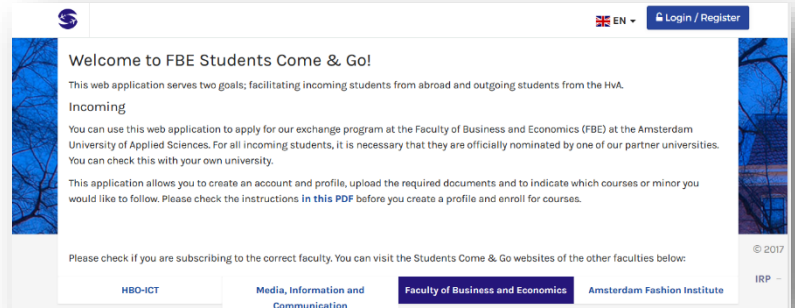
EN ▾ Login / Register

Welcome to FBE Students Come & Go!

This web application serves two goals; facilitating incoming students from abroad and outgoing students from the HvA.

Incoming

You can use this web application to apply for our exchange program at the Faculty of Business and Economics (FBE) at the Amsterdam University of Applied Sciences. For all incoming students, it is necessary that they are officially nominated by one of our partner universities. You can check this with your own university.

This application allows you to create an account and profile, upload the required documents and to indicate which courses or minor you would like to follow. Please check the instructions in this PDF before you create a profile and enroll for courses.

Please check if you are subscribing to the correct faculty. You can visit the Students Come & Go websites of the other faculties below:

HBO-ICT | Media, Information and Communication | Faculty of Business and Economics | Amsterdam Fashion Institute

© 2017

IRP